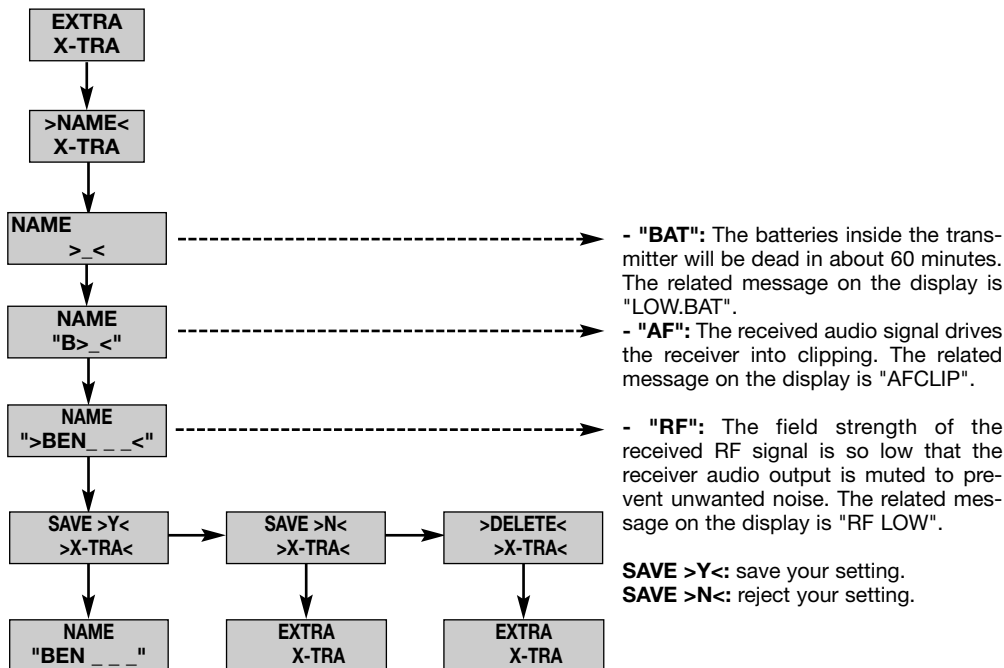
EXTRA
X-TRA

>NAME<
X-TRA

NAME
>_<

NAME
"B>_<"

NAME
">BEN_ _ _<"

SAVE >Y<
>X-TRA<

SAVE >N<
>X-TRA<

>DELETE<
>X-TRA<

NAME
"BEN _ _ _"

EXTRA
X-TRA

EXTRA
X-TRA

- "BAT": The batteries inside the transmitter will be dead in about 60 minutes. The related message on the display is "LOW.BAT".

- "AF": The received audio signal drives the receiver into clipping. The related message on the display is "AFCLIP".

- "RF": The field strength of the received RF signal is so low that the receiver audio output is muted to prevent unwanted noise. The related message on the display is "RF LOW".

SAVE >Y<: save your setting.
SAVE >N<: reject your setting.